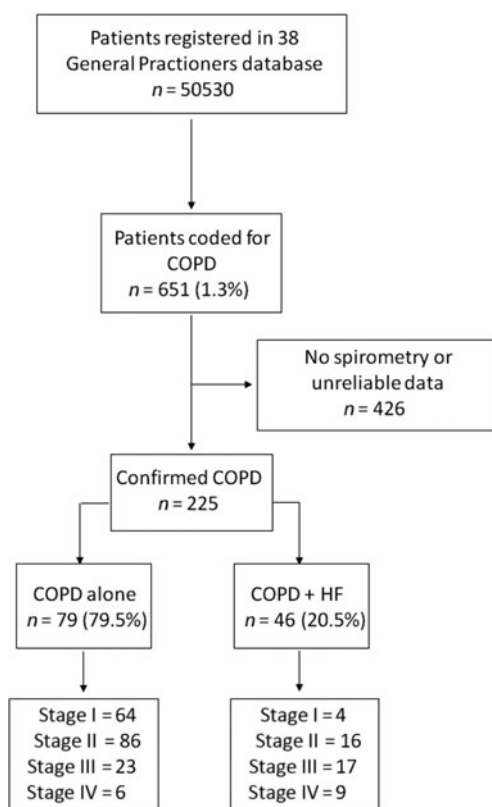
Patients registered in 38 General Practioners database
$n = 50530$

Patients coded for COPD
$n = 651$ (1.3%)

No spirometry or unreliable data
$n = 426$

Confirmed COPD
$n = 225$

COPD alone
$n = 79$ (79.5%)

COPD + HF
$n = 46$ (20.5%)

Stage I = 64
Stage II = 86
Stage III = 23
Stage IV = 6

Stage I = 4
Stage II = 16
Stage III = 17
Stage IV = 9